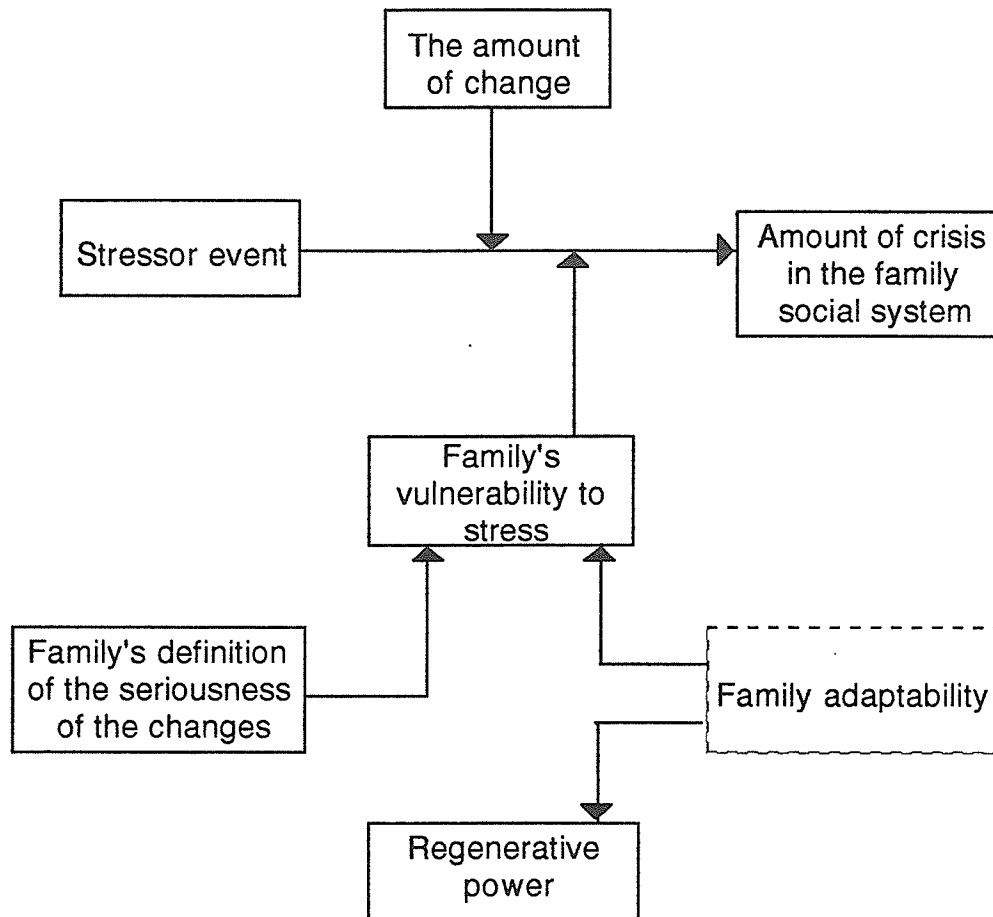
The amount of change

Stressor event

Amount of crisis in the family social system

Family's vulnerability to stress

Family's definition of the seriousness of the changes

Family adaptability

Regenerative power